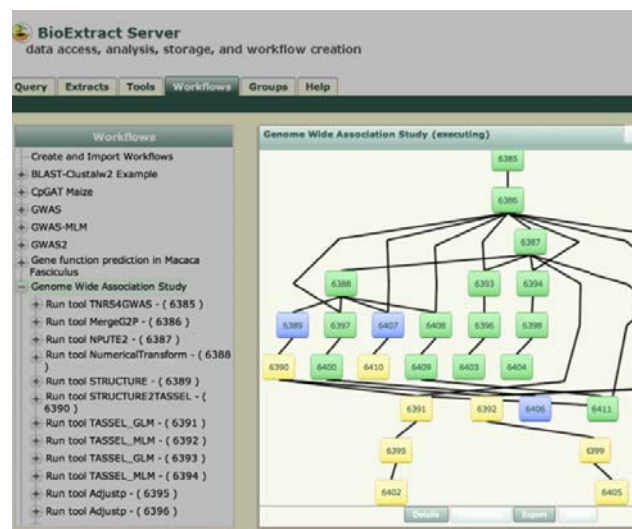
BioExtract Server
data access, analysis, storage, and workflow creation

Query | Extracts | Tools | Workflows | Groups | Help

Workflows

Create and Import Workflows
BLAST-Clustalw2 Example
CpGAT Maize
GWAS
GWAS-MLM
GWAS2
Gene function prediction in Macaca Fasciculus
Genome Wide Association Study
Run tool TNRS4GWAS - ( 6385 )
Run tool MergeG2P - ( 6386 )
Run tool NPUTE2 - ( 6387 )
Run tool NumericalTransform - ( 6388 )
Run tool STRUCTURE - ( 6389 )
Run tool STRUCTURE2TASSEL - ( 6390 )
Run tool TASSEL_GLM - ( 6391 )
Run tool TASSEL_MLM - ( 6392 )
Run tool TASSEL_GLM - ( 6393 )
Run tool TASSEL_MLM - ( 6394 )
Run tool Adjustp - ( 6395 )
Run tool Adjustp - ( 6396 )

Genome Wide Association Study (executing)

6385
6386
6387
6388
6393
6394
6389
6397
6407
6408
6396
6398
6390
6400
6410
6409
6403
6404
6391
6392
6406
6411
6395
6399
6402
6405

Details
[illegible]
Export
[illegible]